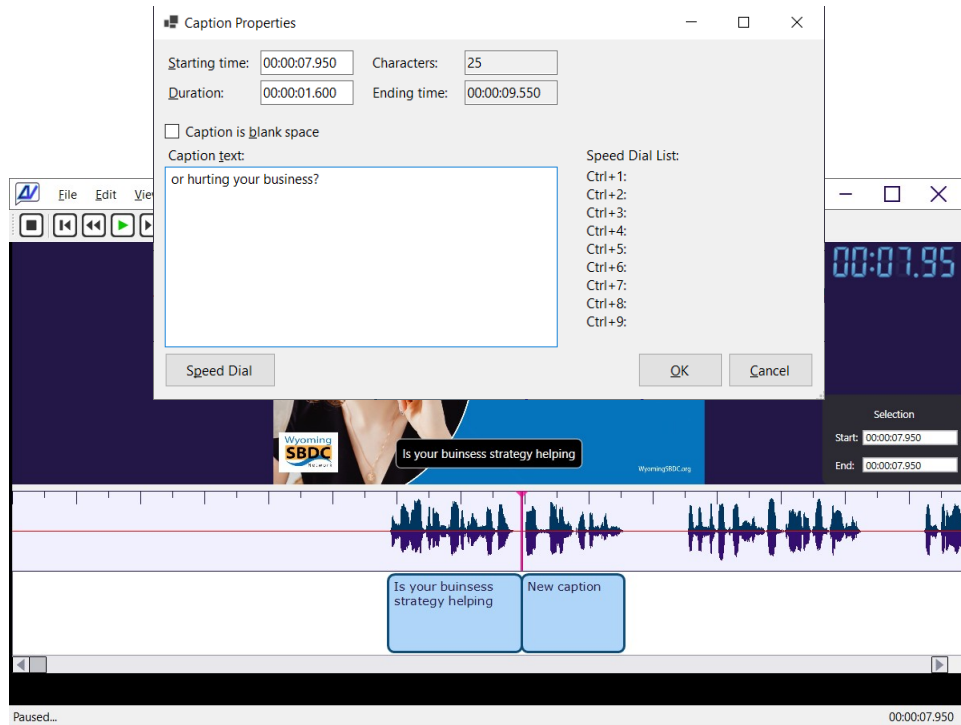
Caption Properties

Starting time: 00:00:07.950
Characters: 25
Duration: 00:00:01.600
Ending time: 00:00:09.550

Caption is blank space

Caption text:
or hurting your business?

Speed Dial List:
Ctrl+1:
Ctrl+2:
Ctrl+3:
Ctrl+4:
Ctrl+5:
Ctrl+6:
Ctrl+7:
Ctrl+8:
Ctrl+9:

Speed Dial
OK
Cancel

File Edit View

00:07.95

Selection
Start: 00:00:07.950
End: 00:00:07.950

Wyoming SBDC NETWORK
Is your buinsess strategy helping
WyomingSBDC.org

Is your buinsess strategy helping
New caption

Paused...
00:00:07.950